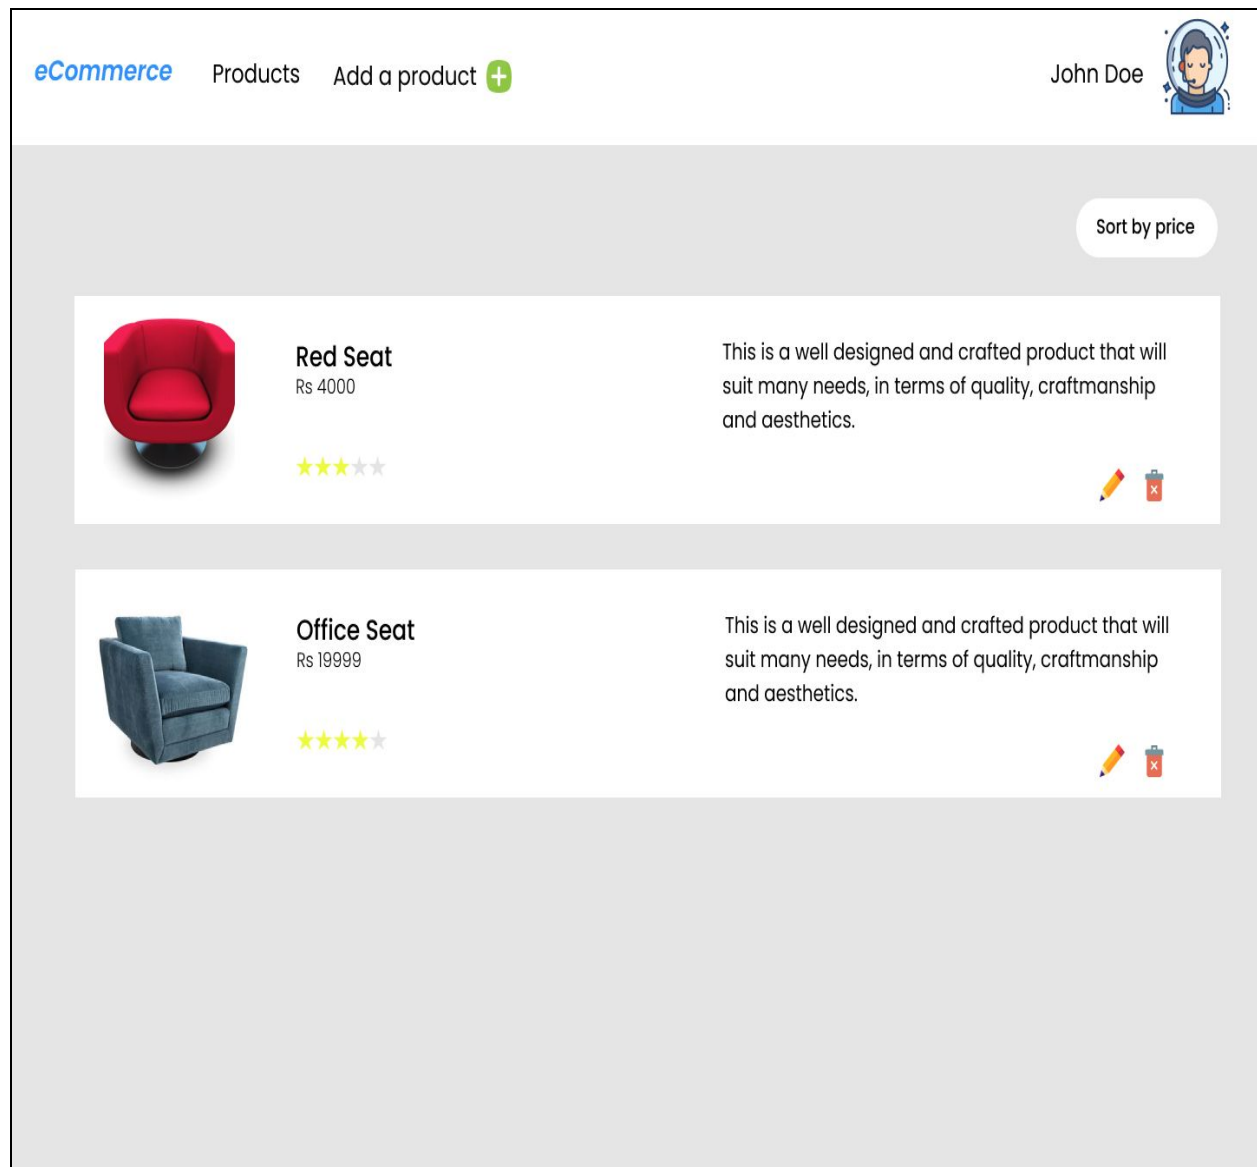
eCommerce Products Add a product

John Doe

Sort by price

Red Seat
Rs 4000

This is a well designed and crafted product that will suit many needs, in terms of quality, craftmanship and aesthetics.

Office Seat
Rs 19999

This is a well designed and crafted product that will suit many needs, in terms of quality, craftmanship and aesthetics.